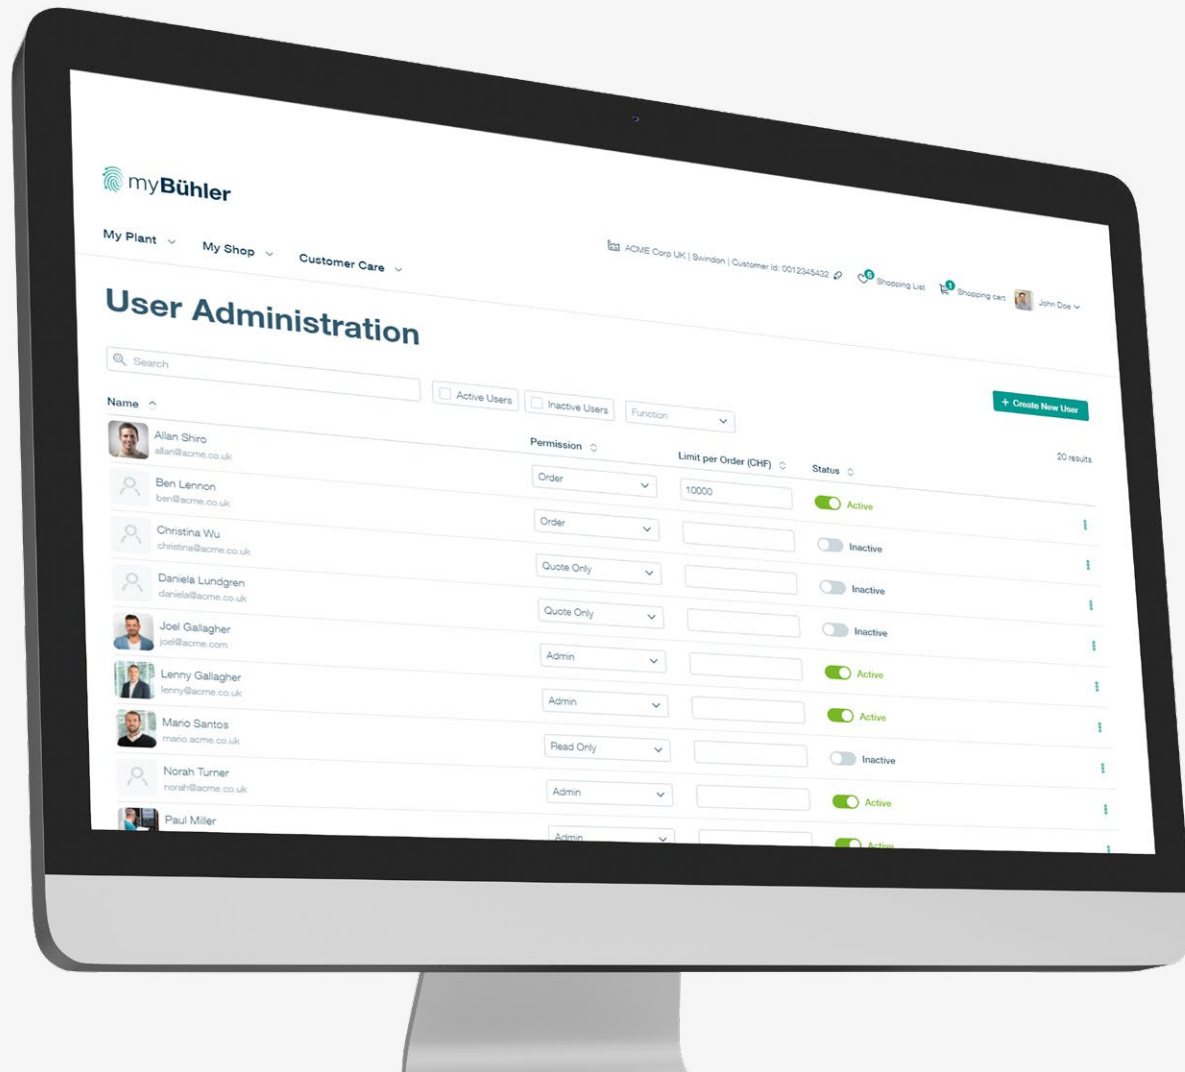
myBühler

My Plant My Shop Customer Care

ACME Corp UK | Swindon | Customer Id: 0012345432 6 Shopping List 1 Shopping cart John Doe

User Administration

Search

Active Users Inactive Users Function

+ Create New User

20 results

| Name | Permission | Limit per Order (CHF) | Status |
|---|---|---|---|
| Allan Shiro allan@acme.co.uk | Order | 10000 | Active |
| Ben Lennon ben@acme.co.uk | Order | | Inactive |
| Christina Wu christina@acme.co.uk | Quote Only | | Inactive |
| Daniela Lundgren daniela@acme.co.uk | Quote Only | | Inactive |
| Joel Gallagher joel@acme.com | Admin | | Active |
| Lenny Gallagher lenny@acme.co.uk | Admin | | Active |
| Mario Santos mario.acme.co.uk | Read Only | | Inactive |
| Norah Turner norah@acme.co.uk | Admin | | Active |
| Paul Miller | Admin | | Active |